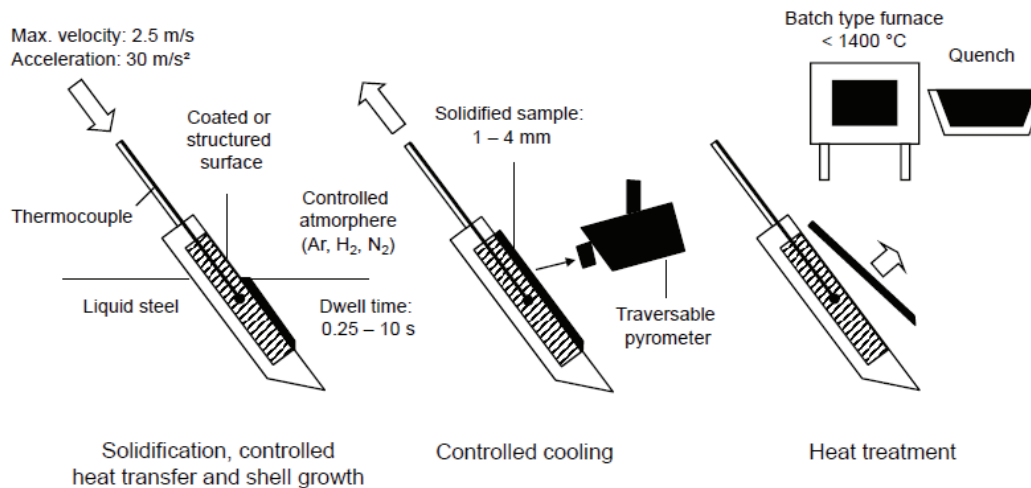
Max. velocity: 2.5 m/s
Acceleration: 30 m/s²

Coated or structured surface

Thermocouple

Controlled atmorphere (Ar, $H_2$, $N_2$)

Liquid steel

Dwell time: 0.25 – 10 s

Solidified sample: 1 – 4 mm

Traversable pyrometer

Batch type furnace < 1400 °C

Quench

Solidification, controlled heat transfer and shell growth

Controlled cooling

Heat treatment